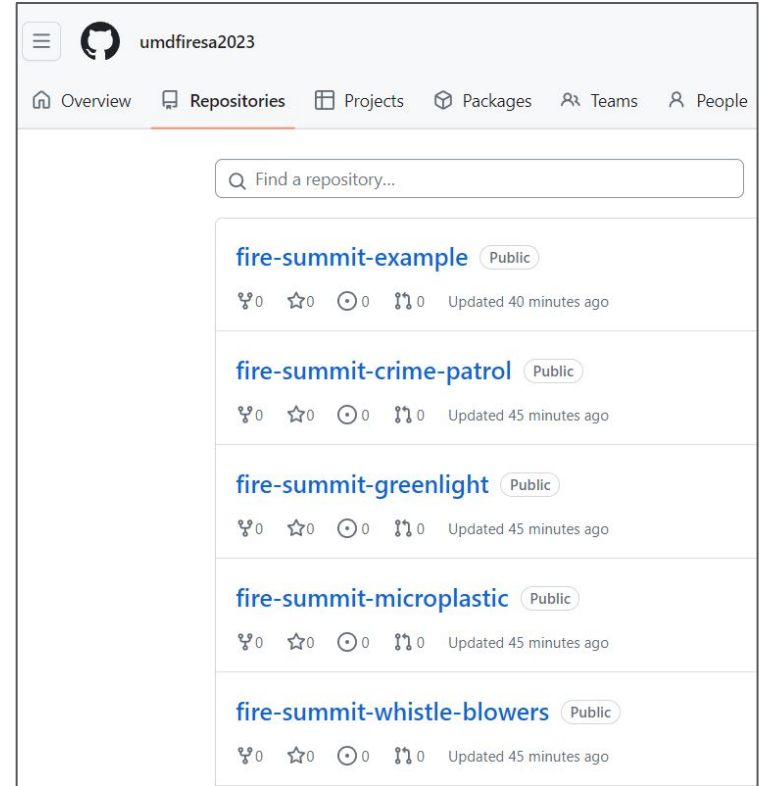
umdfiresa2023

Overview Repositories Projects Packages Teams People

Find a repository...

fire-summit-example Public
0 0 0 0 Updated 40 minutes ago

fire-summit-crime-patrol Public
0 0 0 0 Updated 45 minutes ago

fire-summit-greenlight Public
0 0 0 0 Updated 45 minutes ago

fire-summit-microplastic Public
0 0 0 0 Updated 45 minutes ago

fire-summit-whistle-blowers Public
0 0 0 0 Updated 45 minutes ago